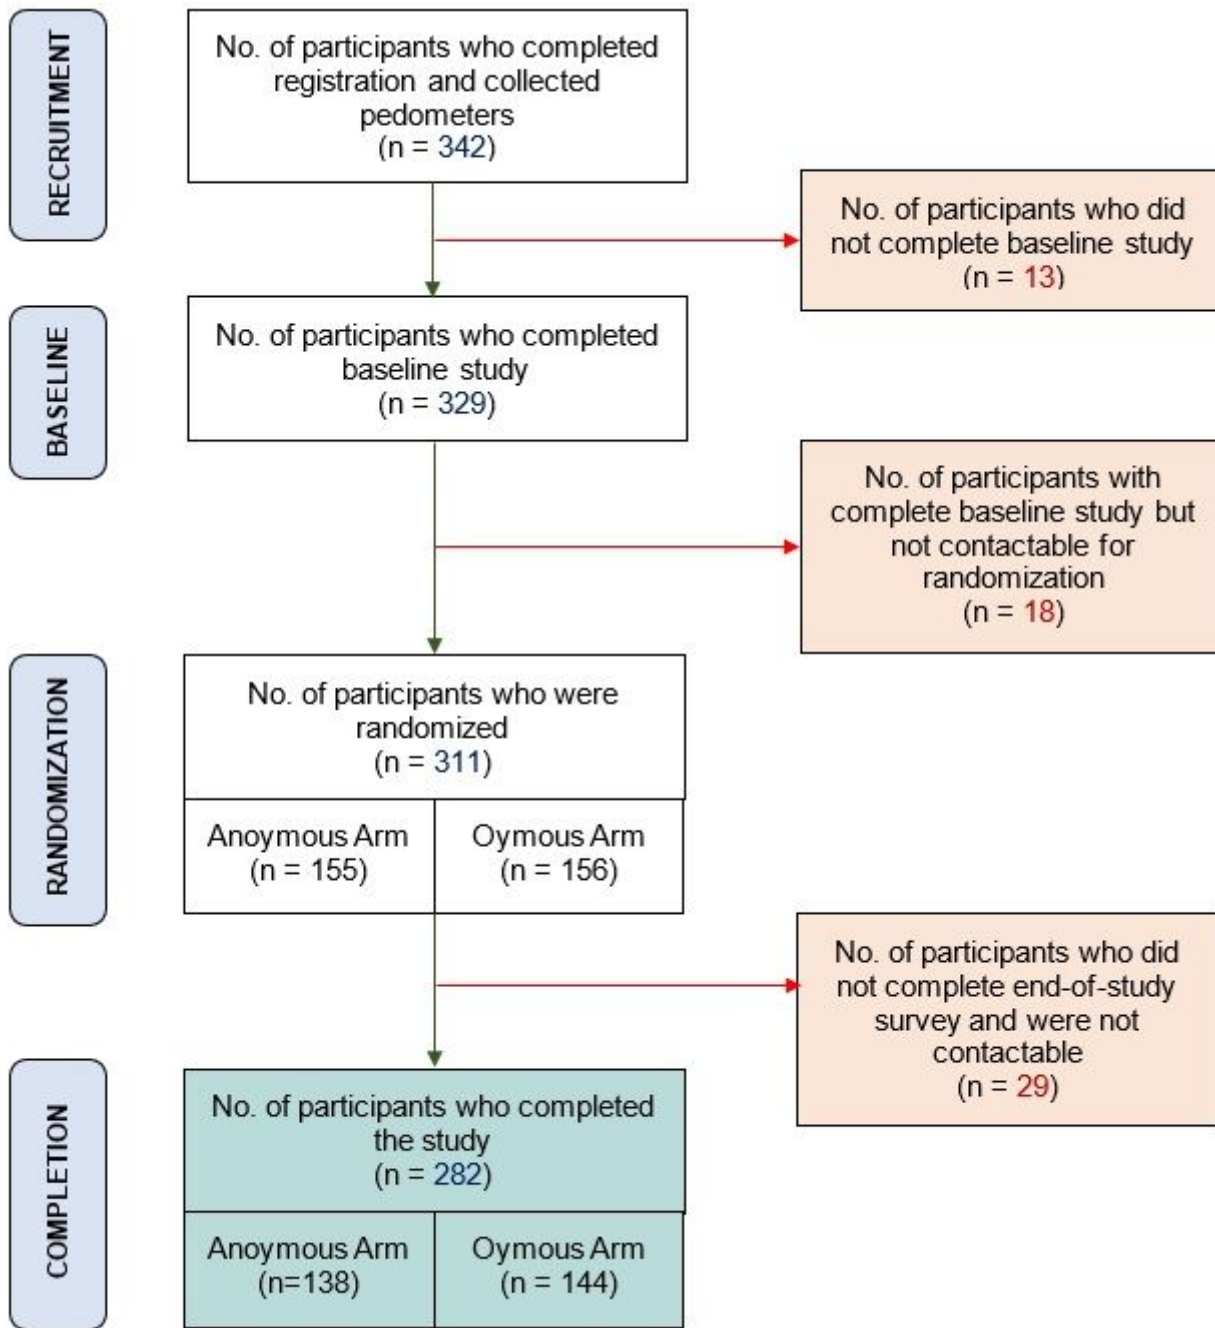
RECRUITMENT

No. of participants who completed registration and collected pedometers
(n = 342)

No. of participants who did not complete baseline study
(n = 13)

BASELINE

No. of participants who completed baseline study
(n = 329)

No. of participants with complete baseline study but not contactable for randomization
(n = 18)

RANDOMIZATION

No. of participants who were randomized
(n = 311)

Anoymous Arm
(n = 155)

Oymous Arm
(n = 156)

No. of participants who did not complete end-of-study survey and were not contactable
(n = 29)

COMPLETION

No. of participants who completed the study
(n = 282)

Anoymous Arm
(n=138)

Oymous Arm
(n = 144)